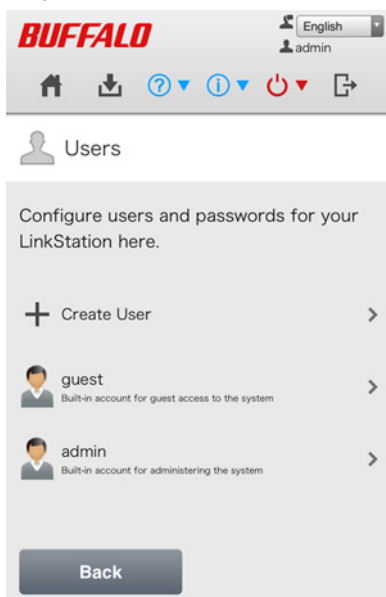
BUFFALO

English
admin

Users

Configure users and passwords for your LinkStation here.

Create User

guest
Built-in account for guest access to the system

admin
Built-in account for administering the system

Back